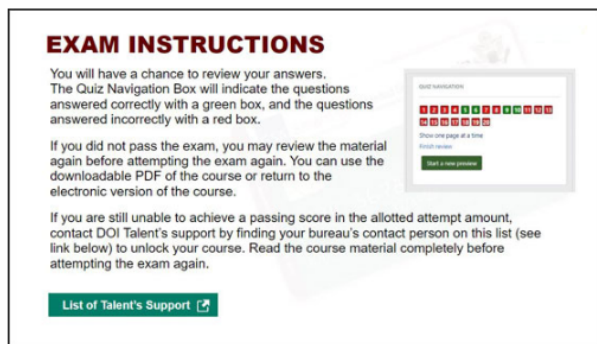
EXAM INSTRUCTIONS

You will have a chance to review your answers. The Quiz Navigation Box will indicate the questions answered correctly with a green box, and the questions answered incorrectly with a red box.

If you did not pass the exam, you may review the material again before attempting the exam again. You can use the downloadable PDF of the course or return to the electronic version of the course.

QUIZ NAVIGATION

1 2 3 4 5 6 7 8 9 10 11 12 13 14 15 16 17 18 19 20

Show one page at a time

Finish review

Start a new preview

If you are still unable to achieve a passing score in the allotted attempt amount, contact DOI Talent's support by finding your bureau's contact person on this list (see link below) to unlock your course. Read the course material completely before attempting the exam again.

List of Talent's Support